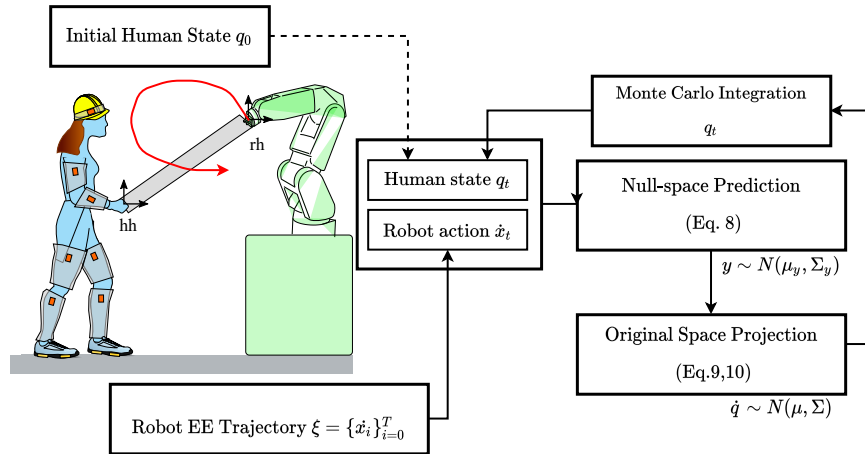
Initial Human State $q_0$

Monte Carlo Integration

$q_t$

Human state $q_t$

Robot action $\dot{x}_t$

Null-space Prediction

(Eq. 8)

$y \sim N(\mu_y, \Sigma_y)$

Original Space Projection

(Eq.9,10)

$\dot{q} \sim N(\mu, \Sigma)$

rh

hh

Robot EE Trajectory $\xi = \{\dot{x}_i\}_{i=0}^{T}$